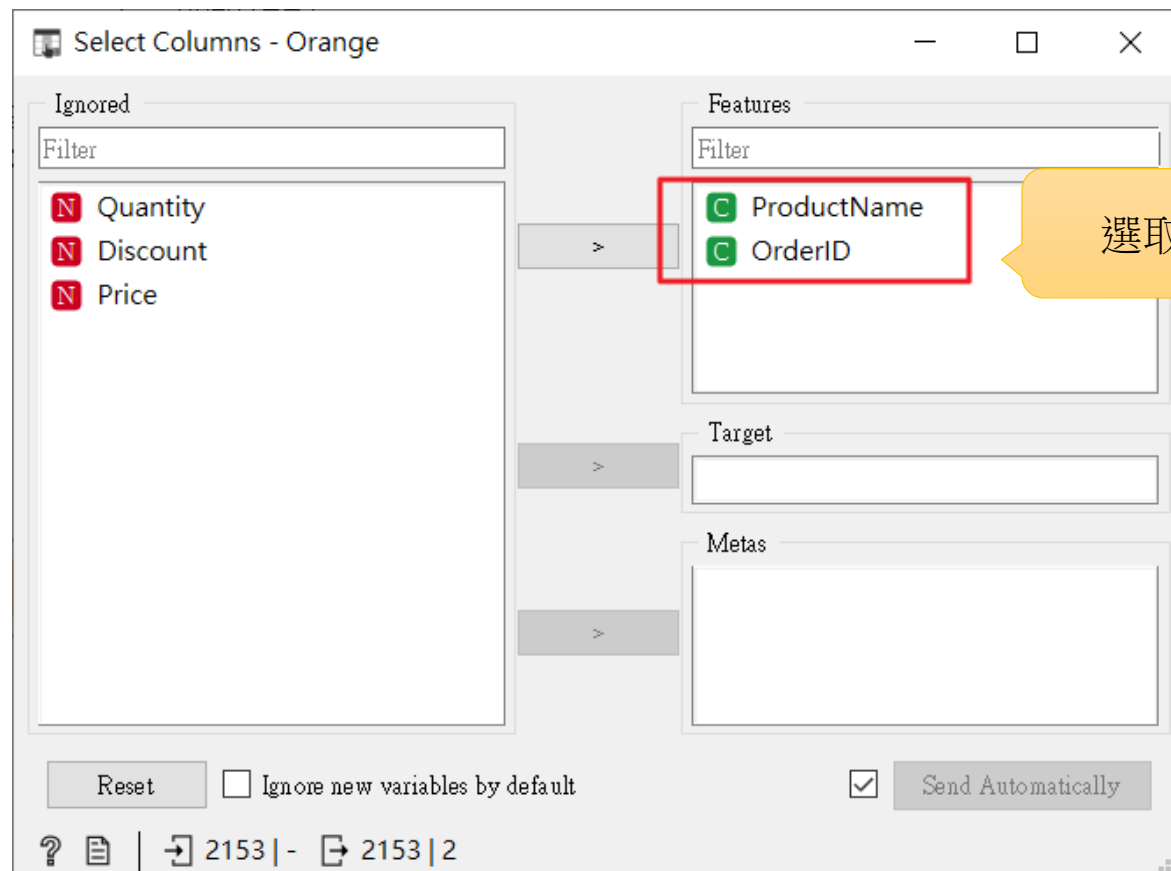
Select Columns - Orange

Ignored

Filter

N Quantity
N Discount
N Price

>

>

>

Features

Filter

C ProductName
C OrderID

選取

Target

Metas

Reset

Ignore new variables by default

Send Automatically

2153 | - 2153 | 2